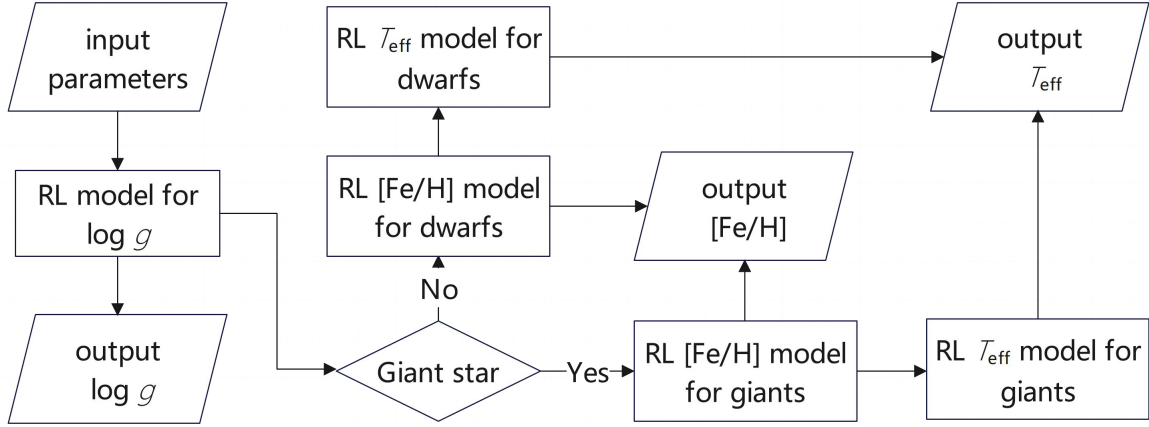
input parameters

RL model for log $g$

output log $g$

Giant star

No

Yes

RL [Fe/H] model for dwarfs

RL $T_{\rm eff}$ model for dwarfs

RL [Fe/H] model for giants

output [Fe/H]

RL $T_{\rm eff}$ model for giants

output $T_{\rm eff}$